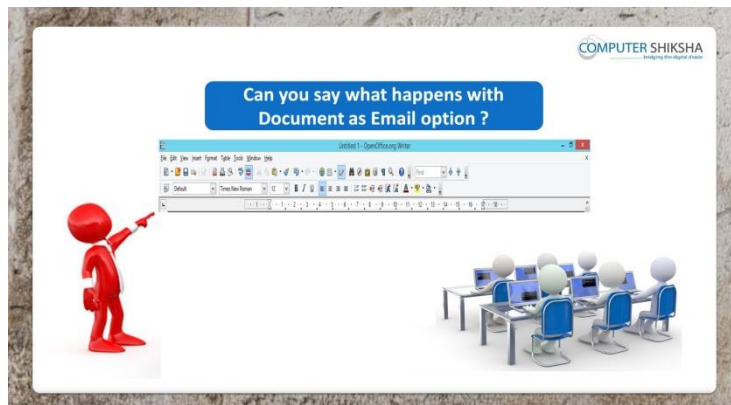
COMPUTER SHIKSHA
bridging the digital divide

Can you say what happens with Document as Email option ?

Untitled 1 - OpenOffice.org Writer

File Edit View Insert Format Table Tools Window Help

Find

Default Times New Roman 12